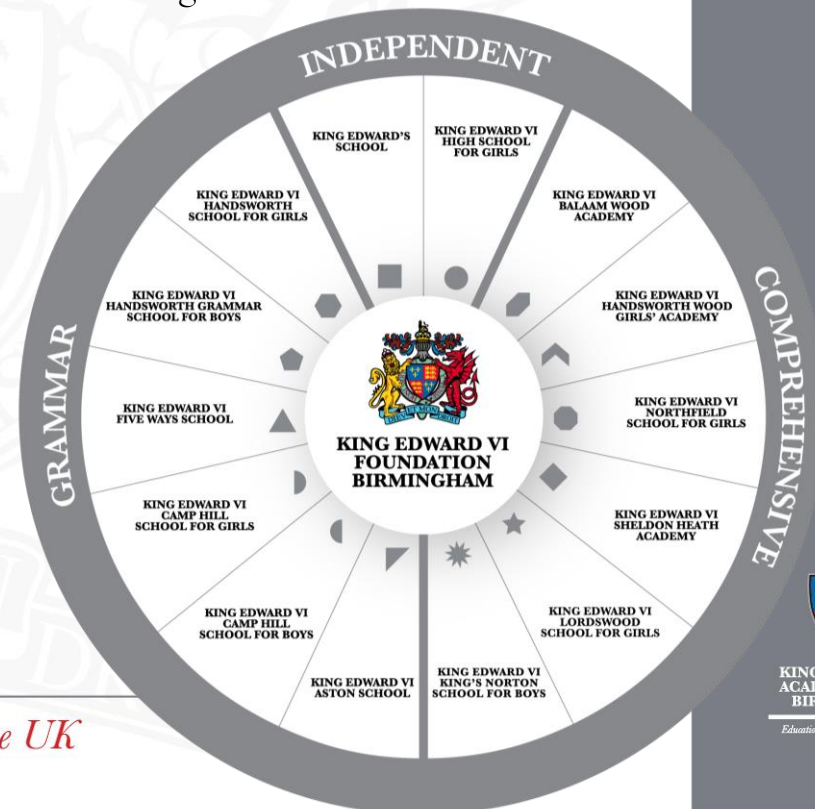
INDEPENDENT

KING EDWARD'S SCHOOL

KING EDWARD VI HIGH SCHOOL FOR GIRLS

KING EDWARD VI BALAAM WOOD ACADEMY

KING EDWARD VI HANDSWORTH WOOD GIRLS' ACADEMY

KING EDWARD VI NORTHFIELD SCHOOL FOR GIRLS

KING EDWARD VI SHELDON HEATH ACADEMY

KING EDWARD VI LORDSWOOD SCHOOL FOR GIRLS

KING EDWARD VI KING'S NORTON SCHOOL FOR BOYS

KING EDWARD VI ASTON SCHOOL

KING EDWARD VI CAMP HILL SCHOOL FOR BOYS

KING EDWARD VI CAMP HILL SCHOOL FOR GIRLS

KING EDWARD VI FIVE WAYS SCHOOL

KING EDWARD VI HANDSWORTH GRAMMAR SCHOOL FOR BOYS

KING EDWARD VI HANDSWORTH SCHOOL FOR GIRLS

COMPREHENSIVE

GRAMMAR

KING EDWARD VI FOUNDATION BIRMINGHAM

e UK

KING
ACA
BIR
Educati